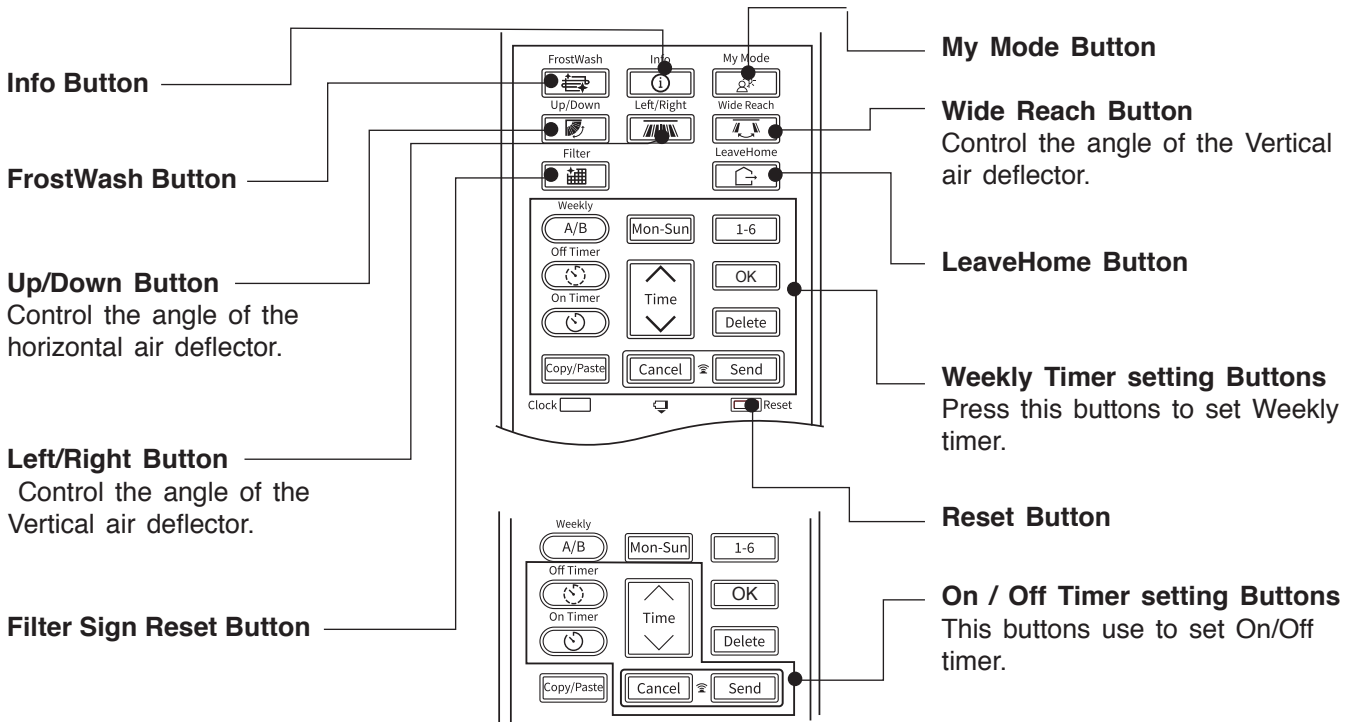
Info Button

FrostWash Button

Up/Down Button
Control the angle of the horizontal air deflector.

Left/Right Button
Control the angle of the Vertical air deflector.

Filter Sign Reset Button

FrostWash
Info
My Mode
Up/Down
Left/Right
Wide Reach
Filter
LeaveHome
Weekly
A/B
Mon-Sun
1-6
Off Timer
OK
On Timer
Time
Delete
Copy/Paste
Cancel
Send
Clock
Reset

Weekly
A/B
Mon-Sun
1-6
Off Timer
OK
On Timer
Time
Delete
Copy/Paste
Cancel
Send

My Mode Button

Wide Reach Button
Control the angle of the Vertical air deflector.

LeaveHome Button

Weekly Timer setting Buttons
Press this buttons to set Weekly timer.

Reset Button

On / Off Timer setting Buttons
This buttons use to set On/Off timer.